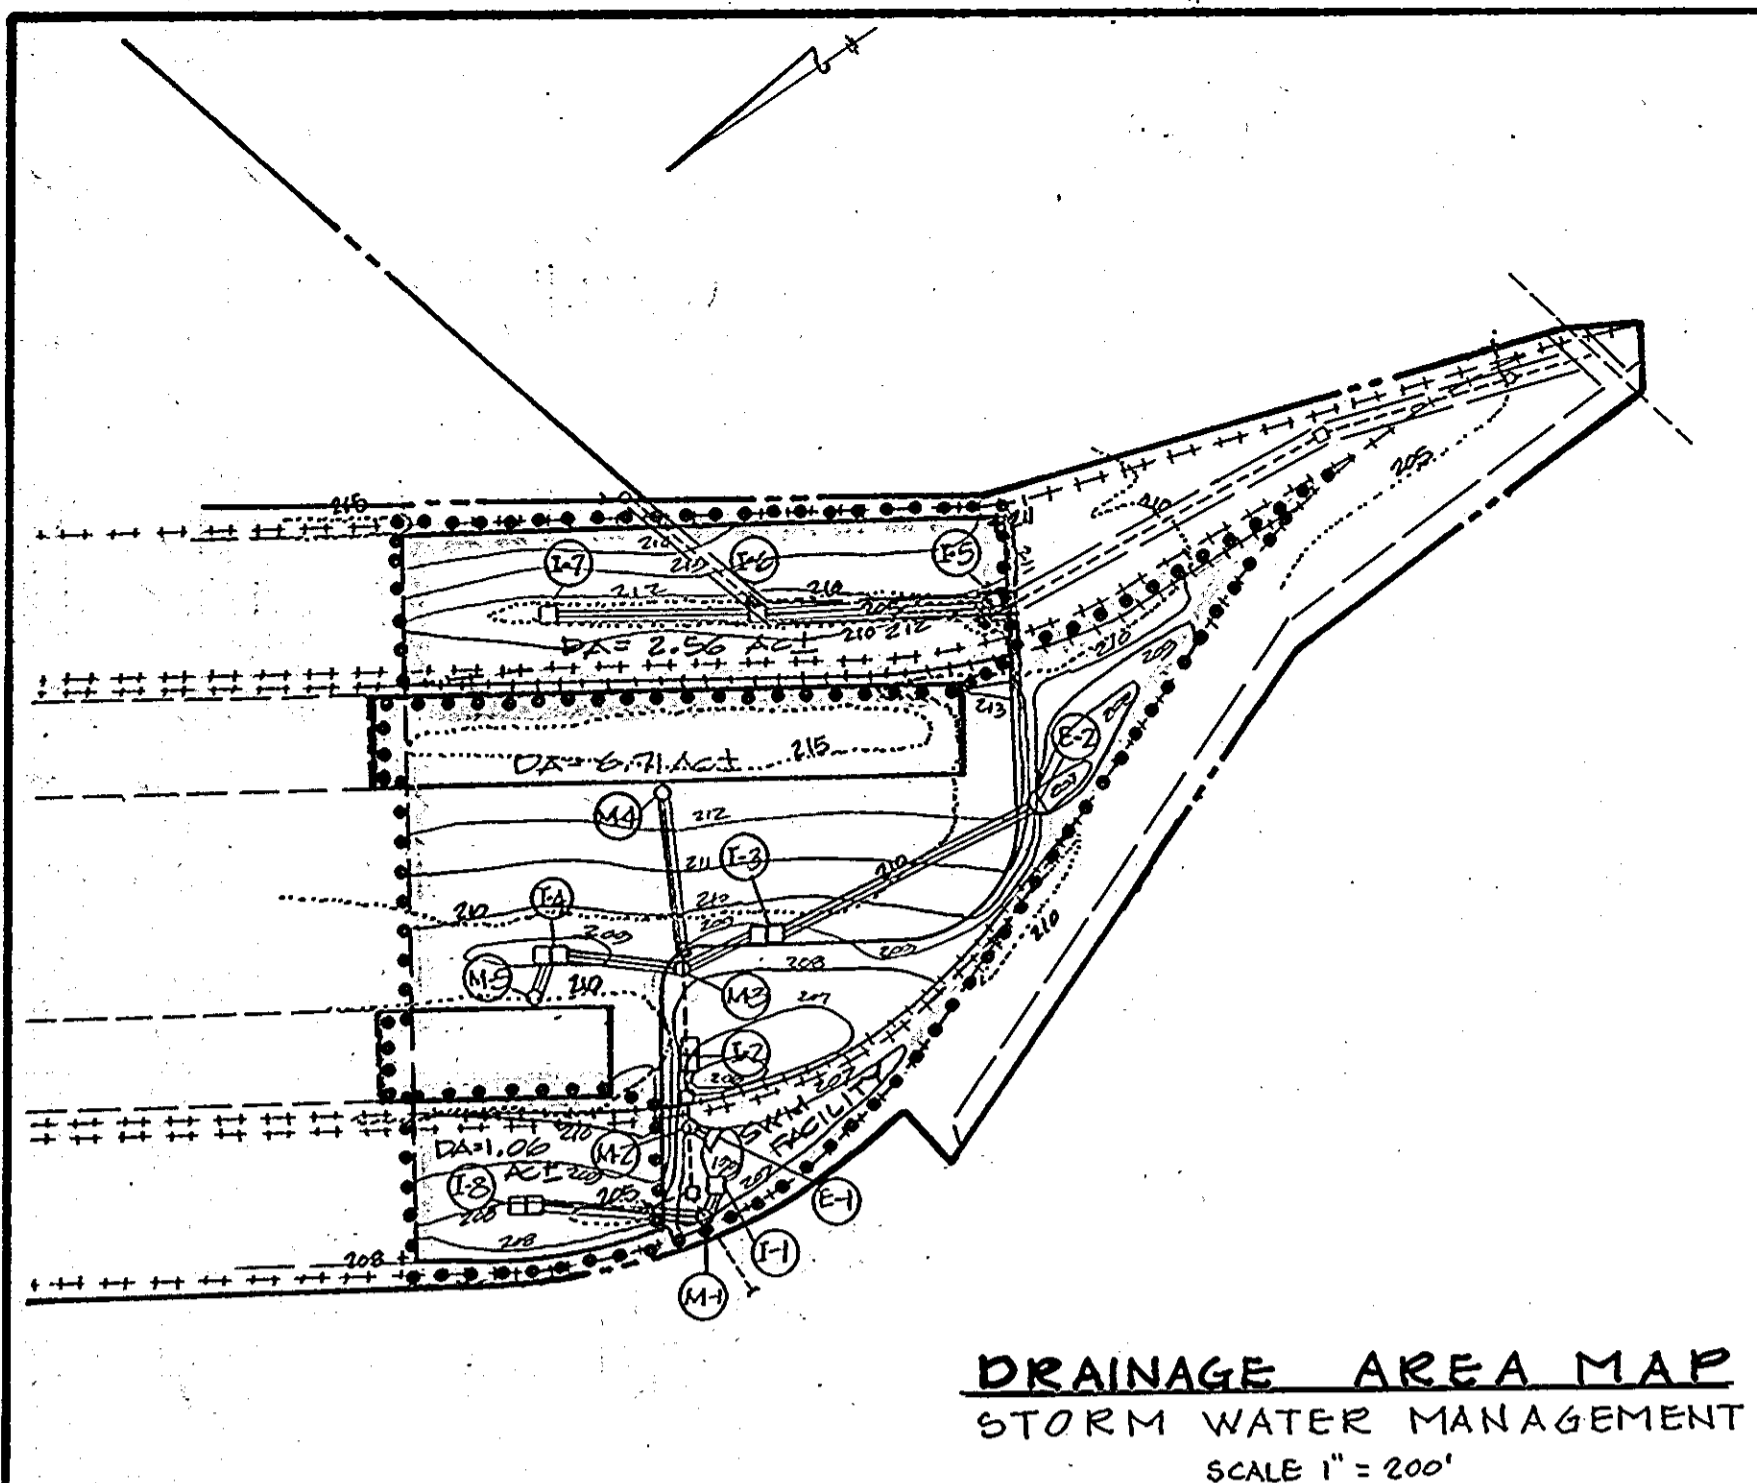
215
I-7
I-6
I-5
210
212
214
210 212
DA= 2.56 AC±
211
213
DA= 6.71 AC±
215
M-4
212
211
I-3
210
E-2
I-4
210
209
208
M-5
210
M-3
207
I-2
207
SWM FACILITY
DA=1.06 AC±
210
M-2
I-8
205
208
208
I-1
E-1
M-1
205
210
209
DRAINAGE AREA MAP
STORM WATER MANAGEMENT
SCALE 1" = 200'